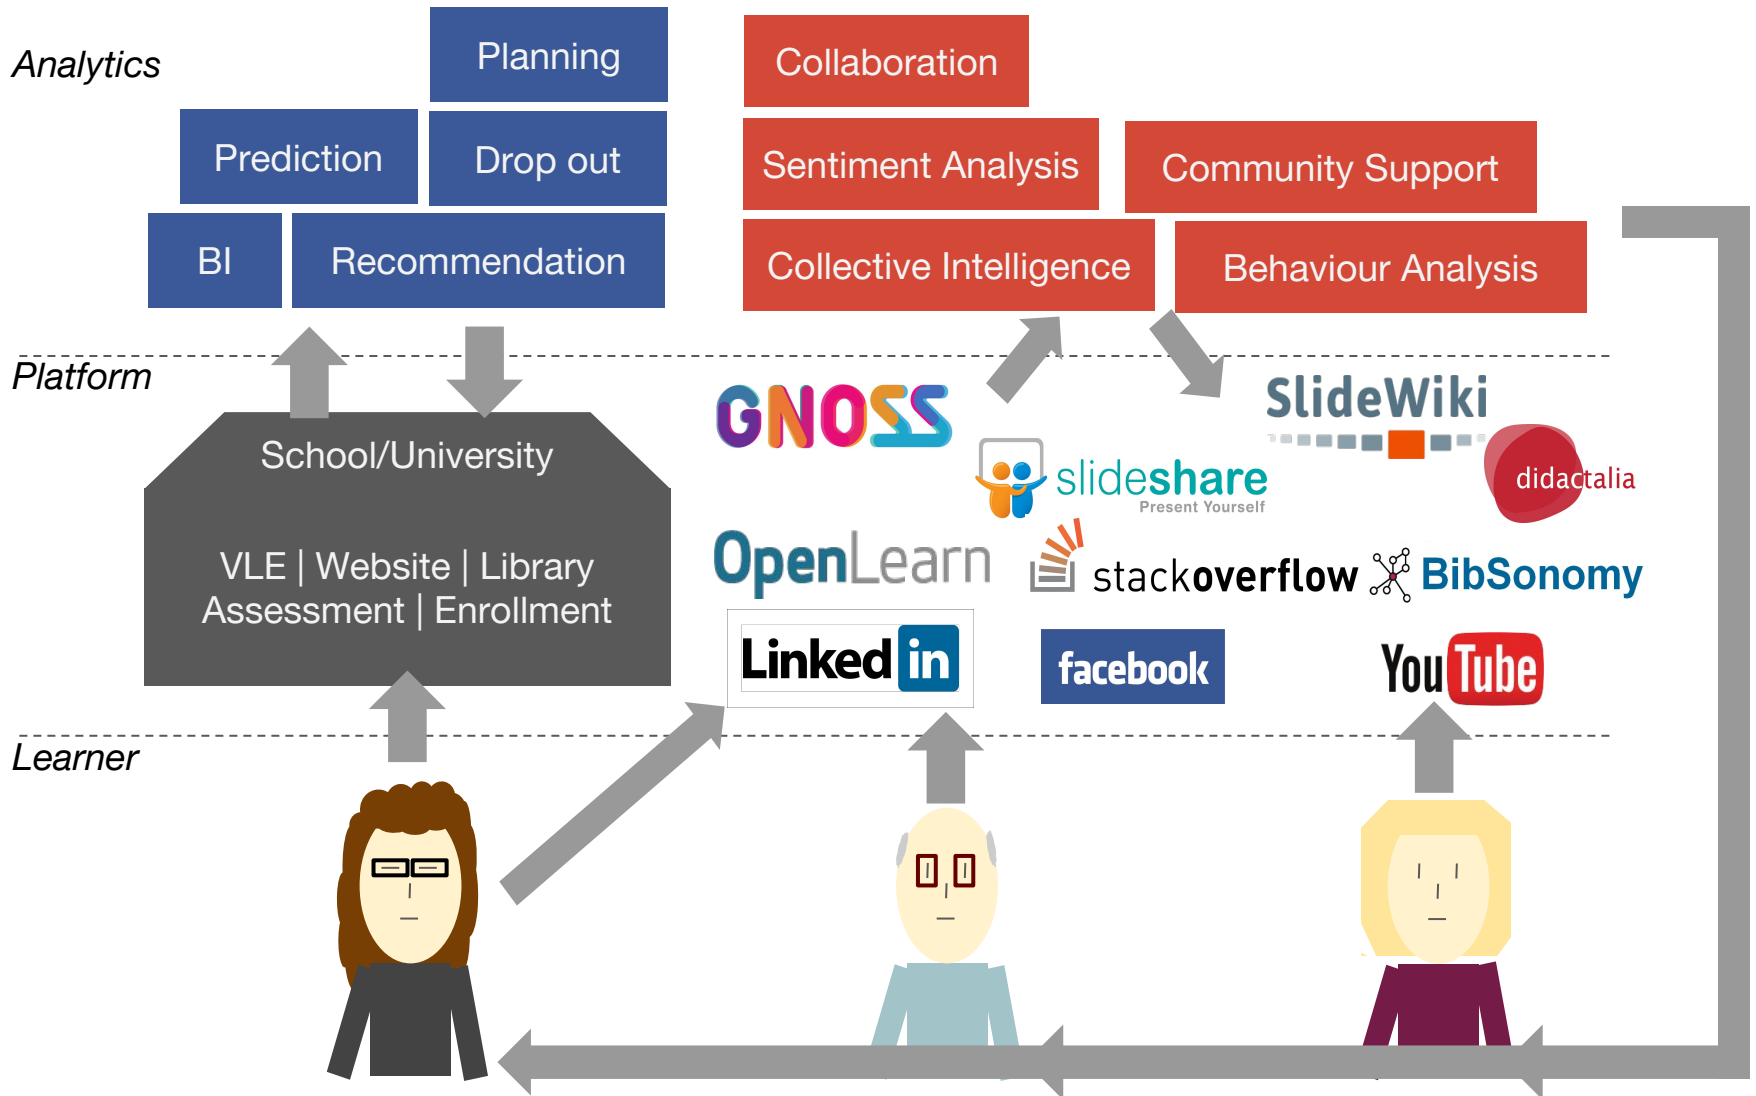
Analytics

Planning

Prediction

Drop out

BI

Recommendation

Collaboration

Sentiment Analysis

Community Support

Collective Intelligence

Behaviour Analysis

Platform

School/University

VLE | Website | Library
Assessment | Enrollment

GNOSS

SlideWiki

slideshare
Present Yourself

didactalia

OpenLearn

stackoverflow

BibSonomy

Linked in

facebook

YouTube

Learner